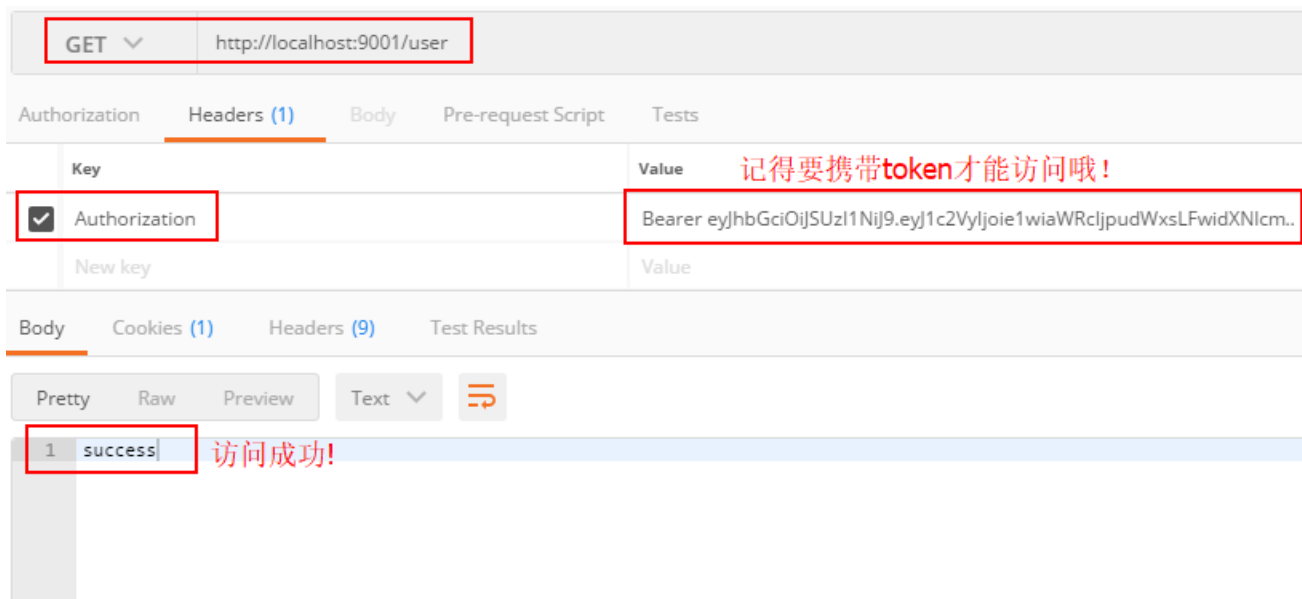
GET http://localhost:9001/user

Authorization Headers (1) Body Pre-request Script Tests

| | Key | Value |
|---|---|---|
| ☑ | Authorization | Bearer eyJhbGciOiJSUzI1NiJ9.eyJ1c2VyIjoie1wiaWRcIjpudWxsLFwidXNlcm.. |
| | New key | Value |

记得要携带token才能访问哦！

Body Cookies (1) Headers (9) Test Results

Pretty Raw Preview Text

1 success

访问成功!